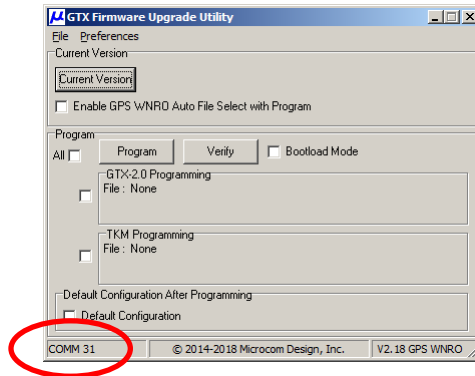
GTX Firmware Upgrade Utility

File Preferences

Current Version

Current Version

Enable GPS WNRO Auto File Select with Program

Program

All

Program

Verify

Bootload Mode

GTX-2.0 Programming

File : None

TKM Programming

File : None

Default Configuration After Programming

Default Configuration

COMM 31

© 2014-2018 Microcom Design, Inc.

V2.18 GPS WNRO